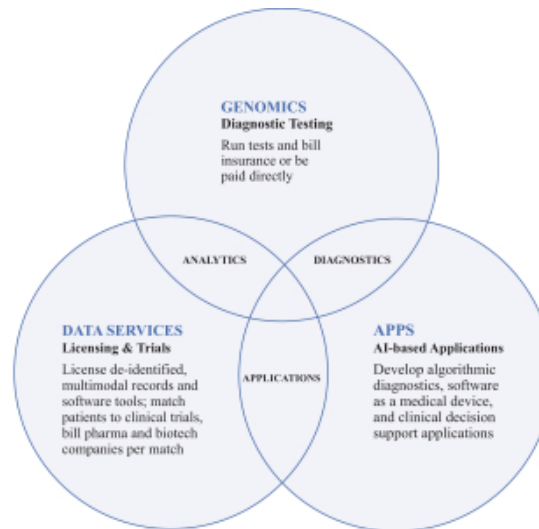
GENOMICS
Diagnostic Testing
Run tests and bill insurance or be paid directly

ANALYTICS

DIAGNOSTICS

DATA SERVICES
Licensing & Trials
License de-identified, multimodal records and software tools; match patients to clinical trials, bill pharma and biotech companies per match

APPLICATIONS

APPS
AI-based Applications
Develop algorithmic diagnostics, software as a medical device, and clinical decision support applications